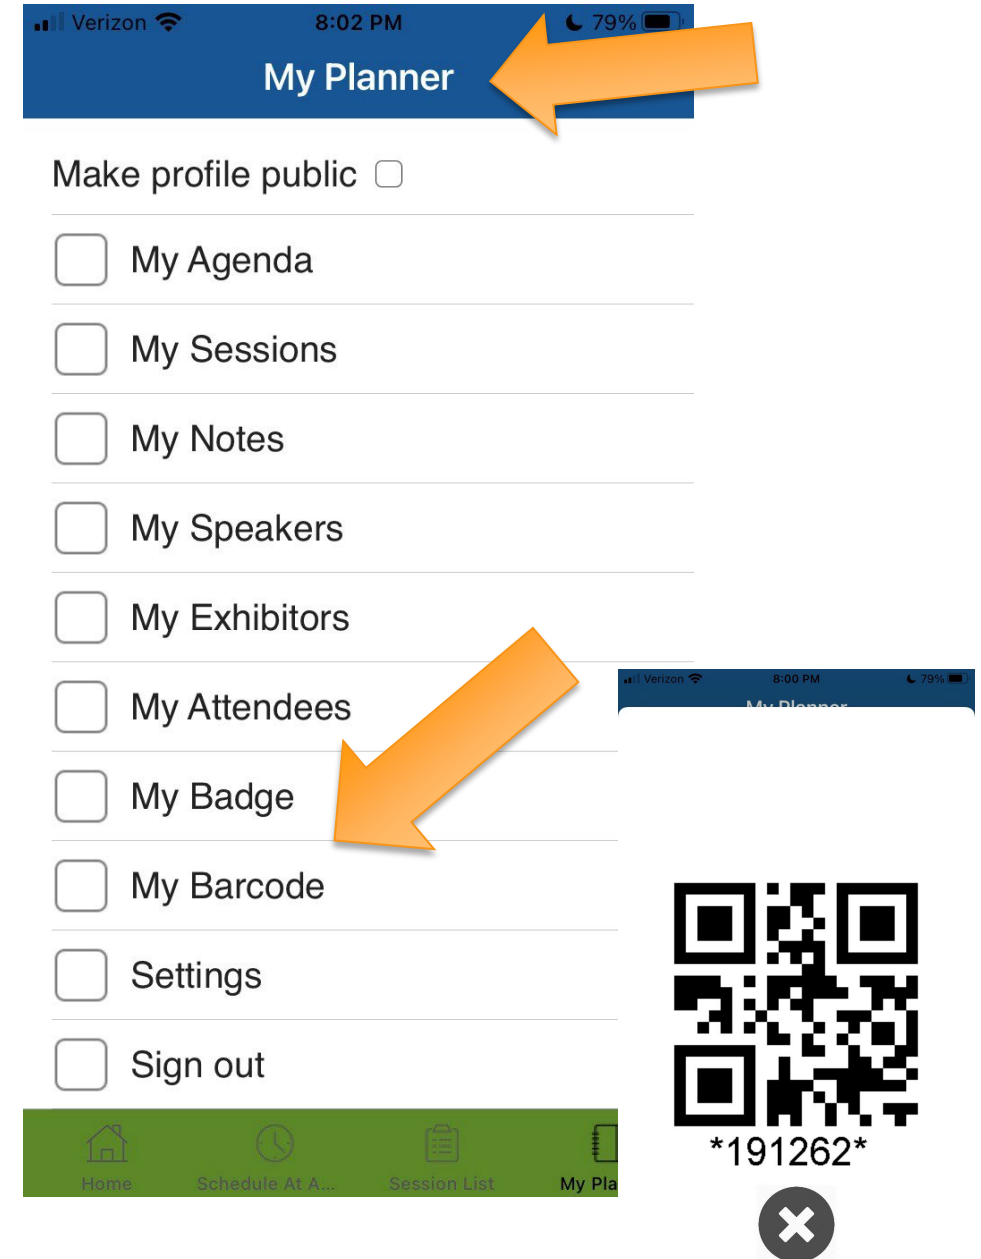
Verizon 8:02 PM 79%

My Planner

Make profile public

My Agenda

My Sessions

My Notes

My Speakers

My Exhibitors

My Attendees

My Badge

My Barcode

Settings

Sign out

Home Schedule At A... Session List My Pla

Verizon 8:00 PM 79%

My Planner

*191262*